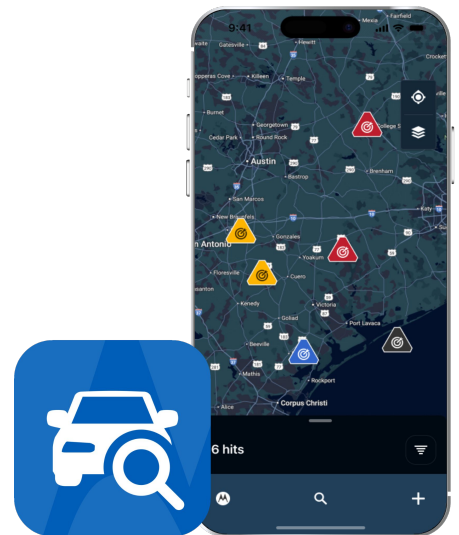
9:41

Mexia

Fairfield

Gatesville

Copperas Cove

Killeen

Temple

Burnet

Georgetown

Cedar Park

Round Rock

College S

Austin

Bastrop

Brenham

San Marcos

New Braunfels

Katy

Gonzales

n Antonio

Yoakum

Floresville

Cuero

Victoria

Kenedy

Goliad

Port Lavaca

Beeville

Mathis

Rockport

Alice

Corpus Christi

6 hits